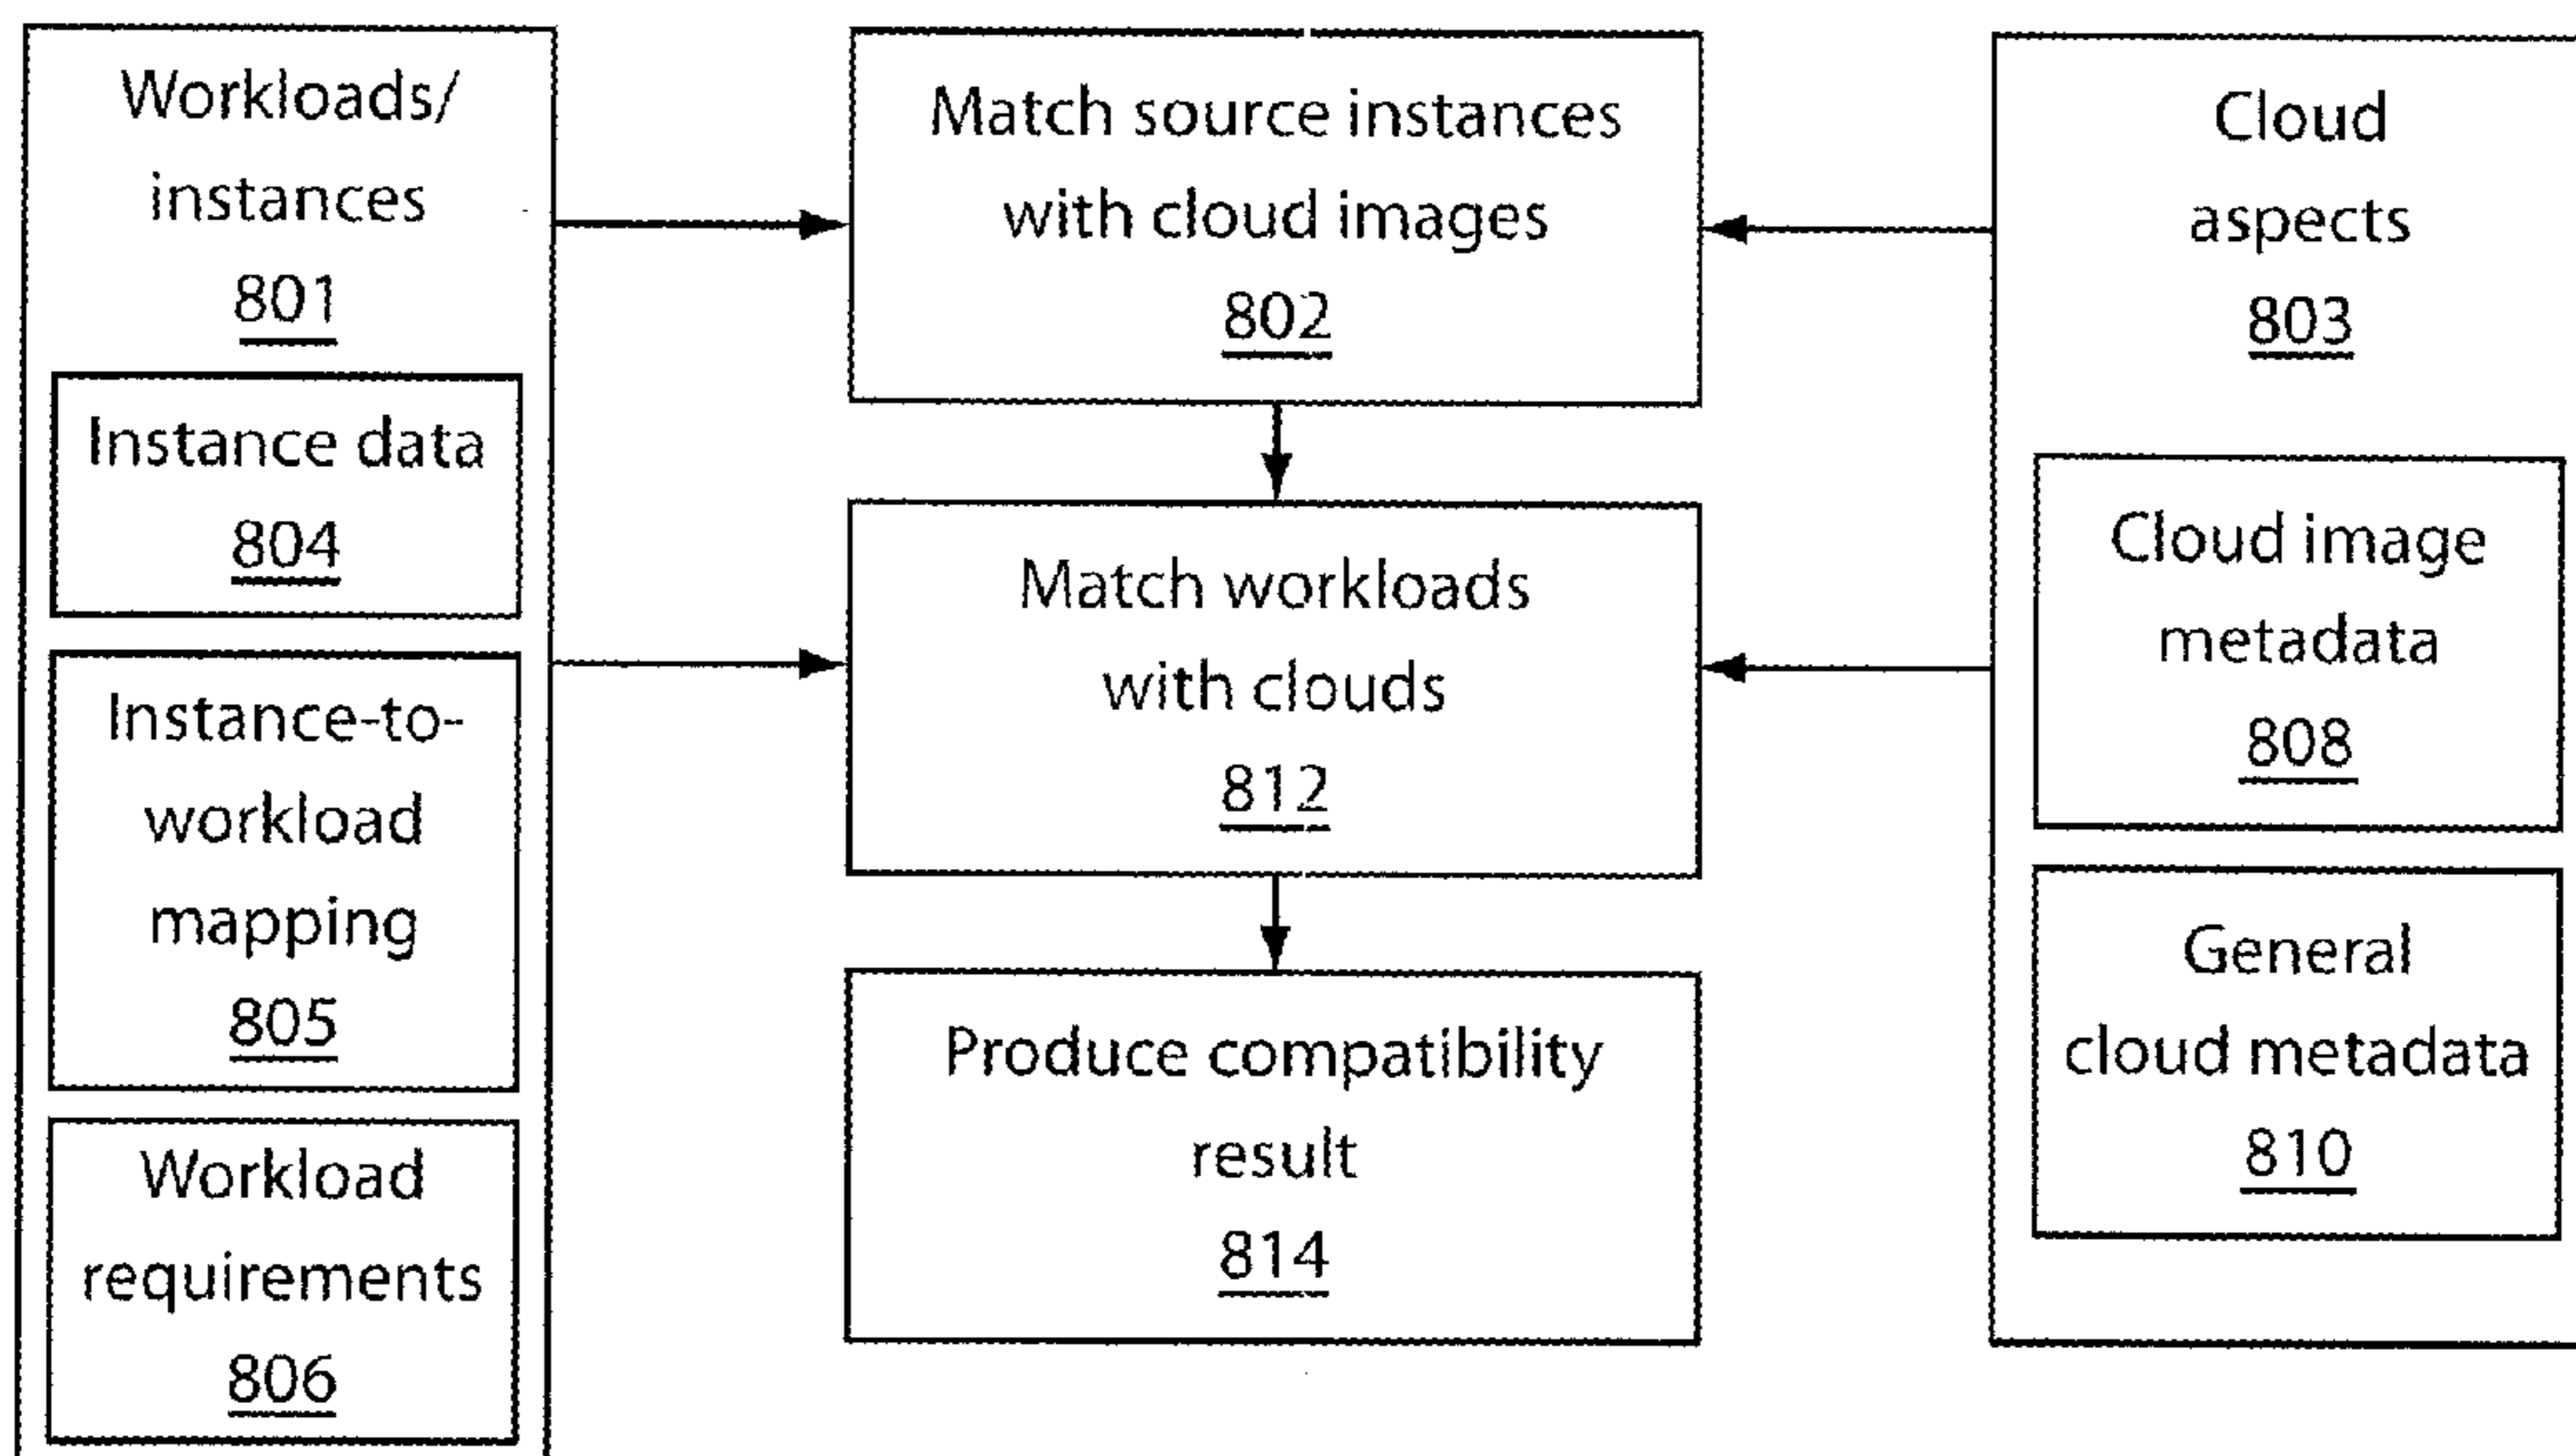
Workloads/ instances
801

Instance data
804

Instance-to-workload mapping
805

Workload requirements
806

Match source instances with cloud images
802

Match workloads with clouds
812

Produce compatibility result
814

Cloud aspects
803

Cloud image metadata
808

General cloud metadata
810